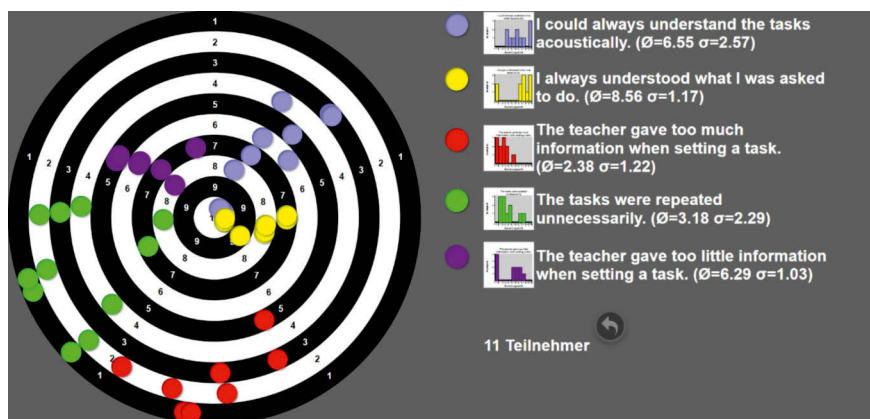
1
2
3
4
5
6
7
8
9
9
8
7
6
5
4
3
2
1
1
2
3
4
5
6
7
8
9
8
7
6
5
4
3
2
1

I could always understand the tasks acoustically. (Ø=6.55 σ=2.57)

I always understood what I was asked to do. (Ø=8.56 σ=1.17)

The teacher gave too much information when setting a task. (Ø=2.38 σ=1.22)

The tasks were repeated unnecessarily. (Ø=3.18 σ=2.29)

The teacher gave too little information when setting a task. (Ø=6.29 σ=1.03)

11 Teilnehmer